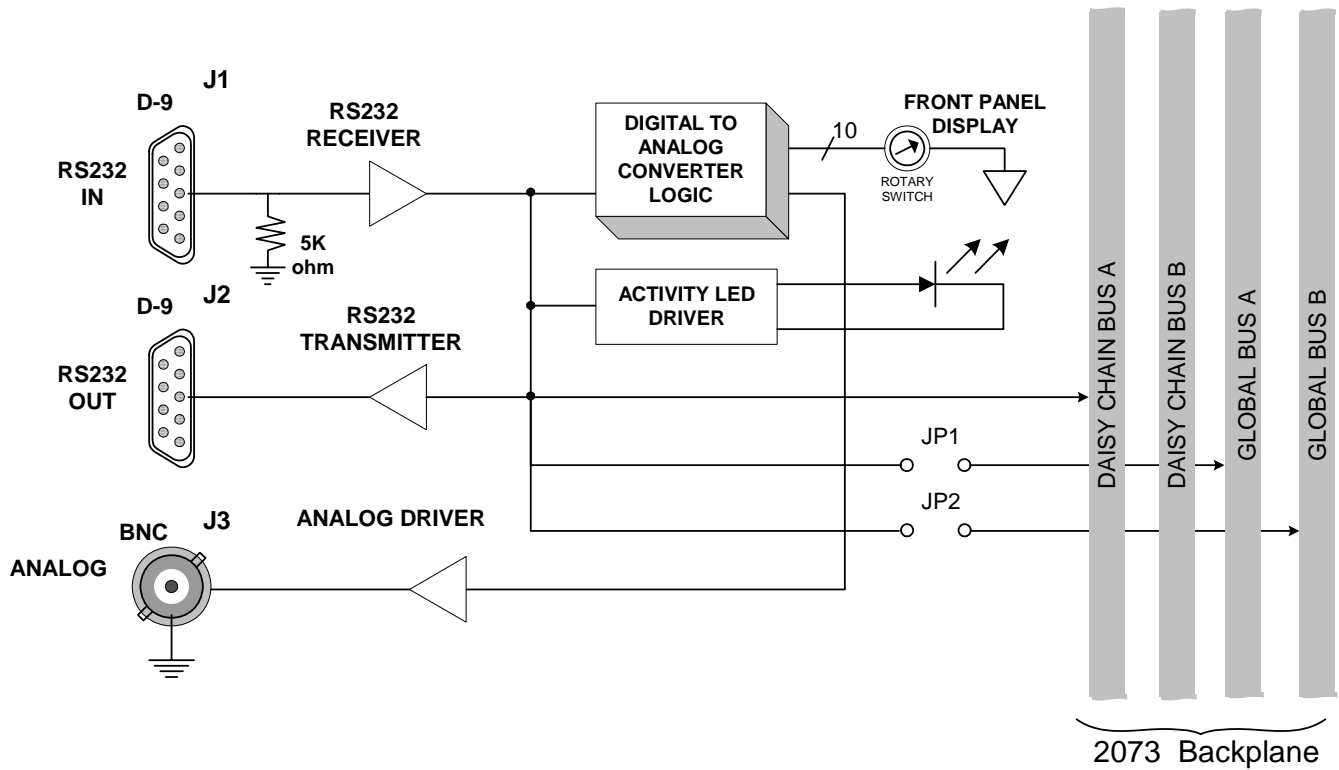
J1

D-9

RS232 IN

5K ohm

RS232 RECEIVER

DIGITAL TO ANALOG CONVERTER LOGIC

10

FRONT PANEL DISPLAY

ROTARY SWITCH

ACTIVITY LED DRIVER

J2

D-9

RS232 TRANSMITTER

RS232 OUT

JP1

JP2

BNC

J3

ANALOG DRIVER

ANALOG

DAISY CHAIN BUS A

DAISY CHAIN BUS B

GLOBAL BUS A

GLOBAL BUS B

2073 Backplane